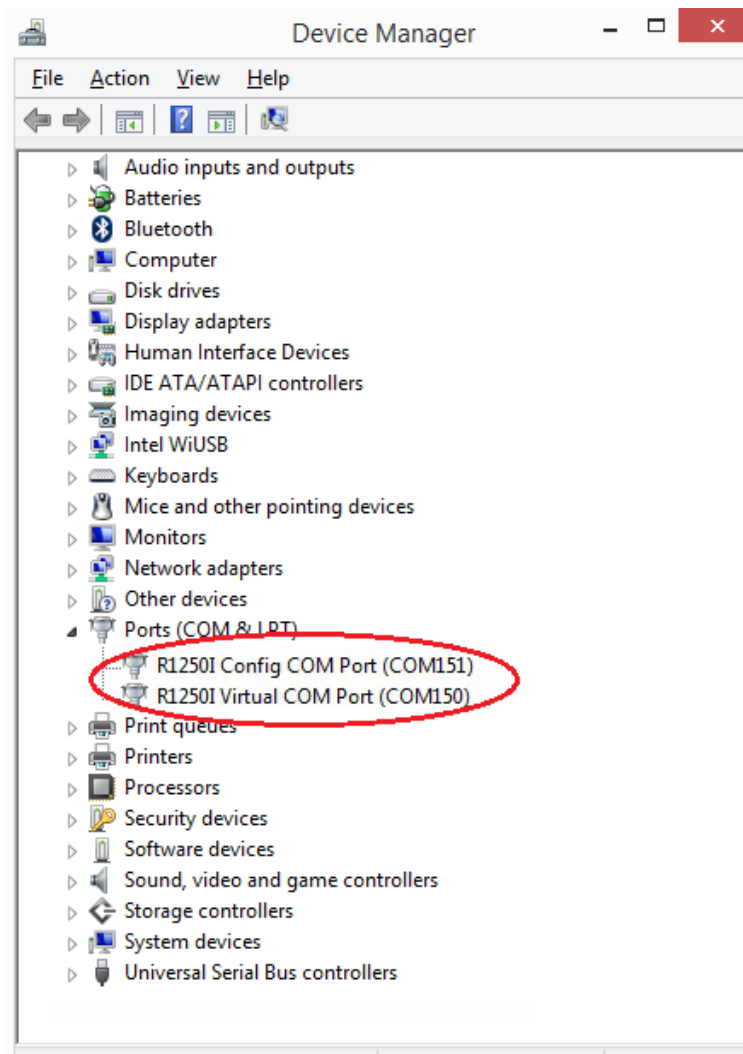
Device Manager

File Action View Help

Audio inputs and outputs
Batteries
Bluetooth
Computer
Disk drives
Display adapters
Human Interface Devices
IDE ATA/ATAPI controllers
Imaging devices
Intel WiUSB
Keyboards
Mice and other pointing devices
Monitors
Network adapters
Other devices
Ports (COM & LPT)
R1250I Config COM Port (COM151)
R1250I Virtual COM Port (COM150)
Print queues
Printers
Processors
Security devices
Software devices
Sound, video and game controllers
Storage controllers
System devices
Universal Serial Bus controllers